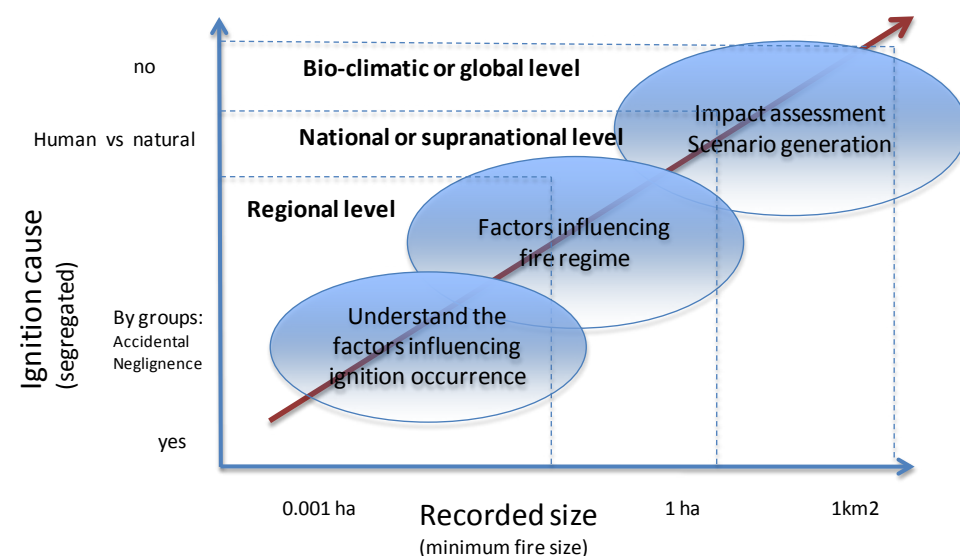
Ignition cause
(segregated)

no

Human vs natural

By groups:
Accidental
Neglignence

yes

Bio-climatic or global level

National or supranational level

Regional level

Impact assessment
Scenario generation

Factors influencing
fire regime

Understand the
factors influencing
ignition occurrence

0.001 ha

1 ha

1km2

Recorded size
(minimum fire size)